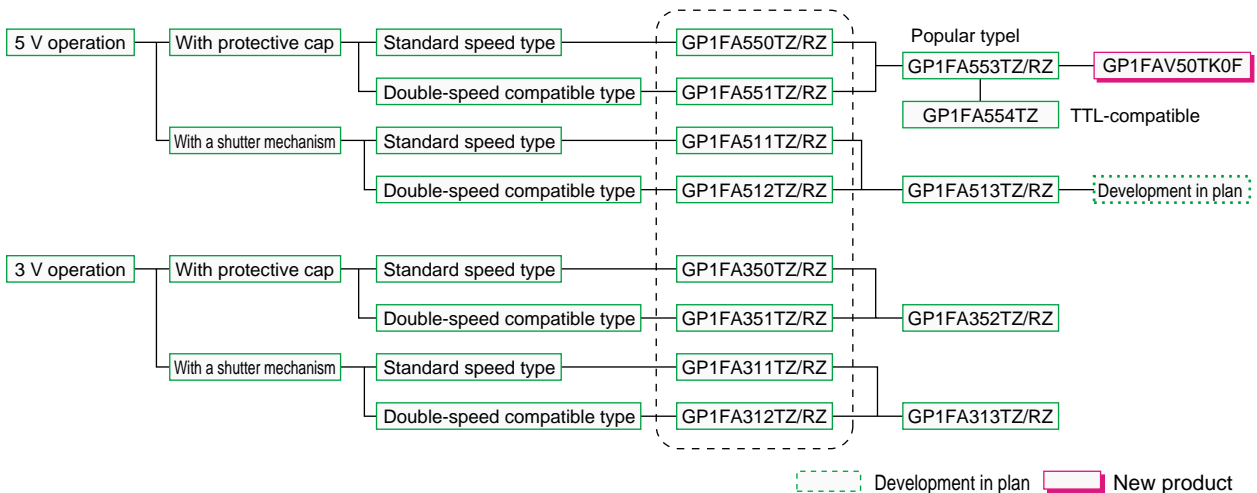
5 V operation
With protective cap
Standard speed type
GP1FA550TZ/RZ
Popular typel
GP1FA553TZ/RZ
GP1FAV50TK0F
Double-speed compatible type
GP1FA551TZ/RZ
GP1FA554TZ
TTL-compatible
With a shutter mechanism
Standard speed type
GP1FA511TZ/RZ
Double-speed compatible type
GP1FA512TZ/RZ
GP1FA513TZ/RZ
Development in plan

3 V operation
With protective cap
Standard speed type
GP1FA350TZ/RZ
Double-speed compatible type
GP1FA351TZ/RZ
GP1FA352TZ/RZ
With a shutter mechanism
Standard speed type
GP1FA311TZ/RZ
Double-speed compatible type
GP1FA312TZ/RZ
GP1FA313TZ/RZ

Development in plan
New product